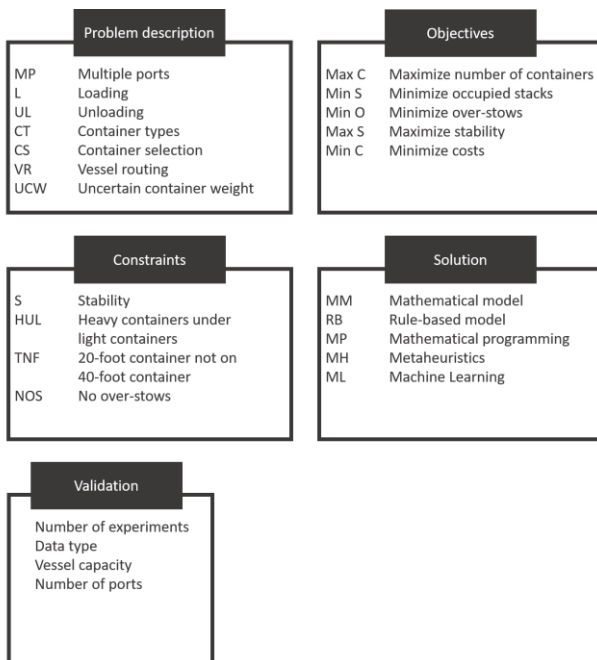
Problem description

MP Multiple ports
L Loading
UL Unloading
CT Container types
CS Container selection
VR Vessel routing
UCW Uncertain container weight

Objectives

Max C Maximize number of containers
Min S Minimize occupied stacks
Min O Minimize over-stows
Max S Maximize stability
Min C Minimize costs

Constraints

S Stability
HUL Heavy containers under light containers
TNF 20-foot container not on 40-foot container
NOS No over-stows

Solution

MM Mathematical model
RB Rule-based model
MP Mathematical programming
MH Metaheuristics
ML Machine Learning

Validation

Number of experiments
Data type
Vessel capacity
Number of ports